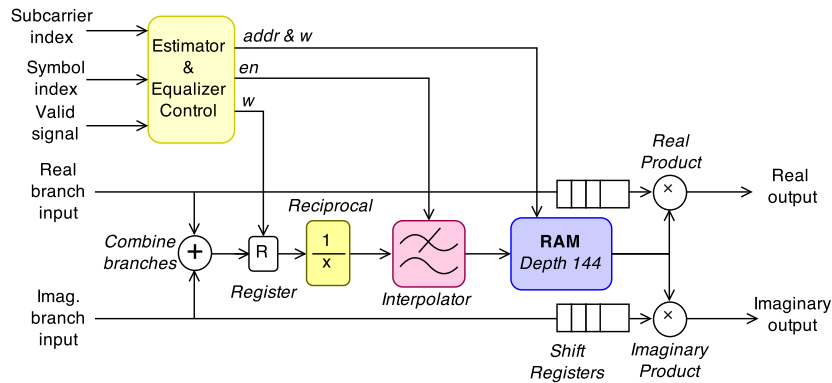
Subcarrier index
Symbol index
Valid signal
Estimator & Equalizer Control
addr & w
en
w
Real branch input
Real Product
Real output
Reciprocal
$\frac{1}{x}$
Combine branches
+
R
Register
Interpolator
RAM
Depth 144
Imag. branch input
Shift Registers
Imaginary Product
Imaginary output
×
×